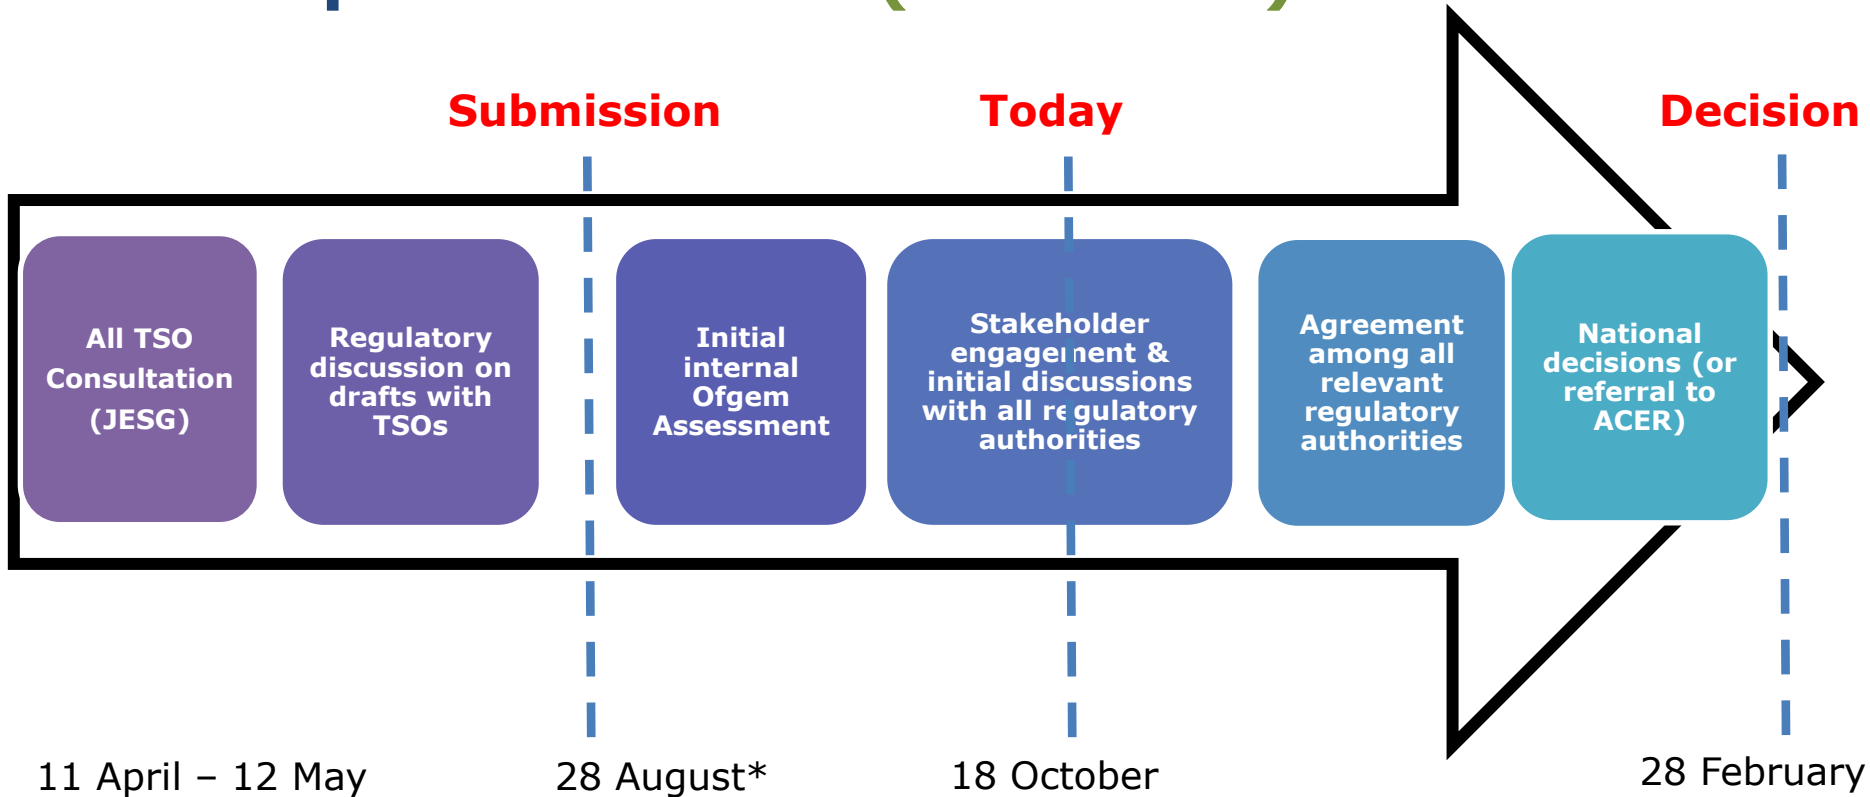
Submission

Today

Decision

All TSO Consultation (JESG)

Regulatory discussion on drafts with TSOs

Initial internal Ofgem Assessment

Stakeholder engagement & initial discussions with all regulatory authorities

Agreement among all relevant regulatory authorities

National decisions (or referral to ACER)

11 April – 12 May

28 August*

18 October

28 February